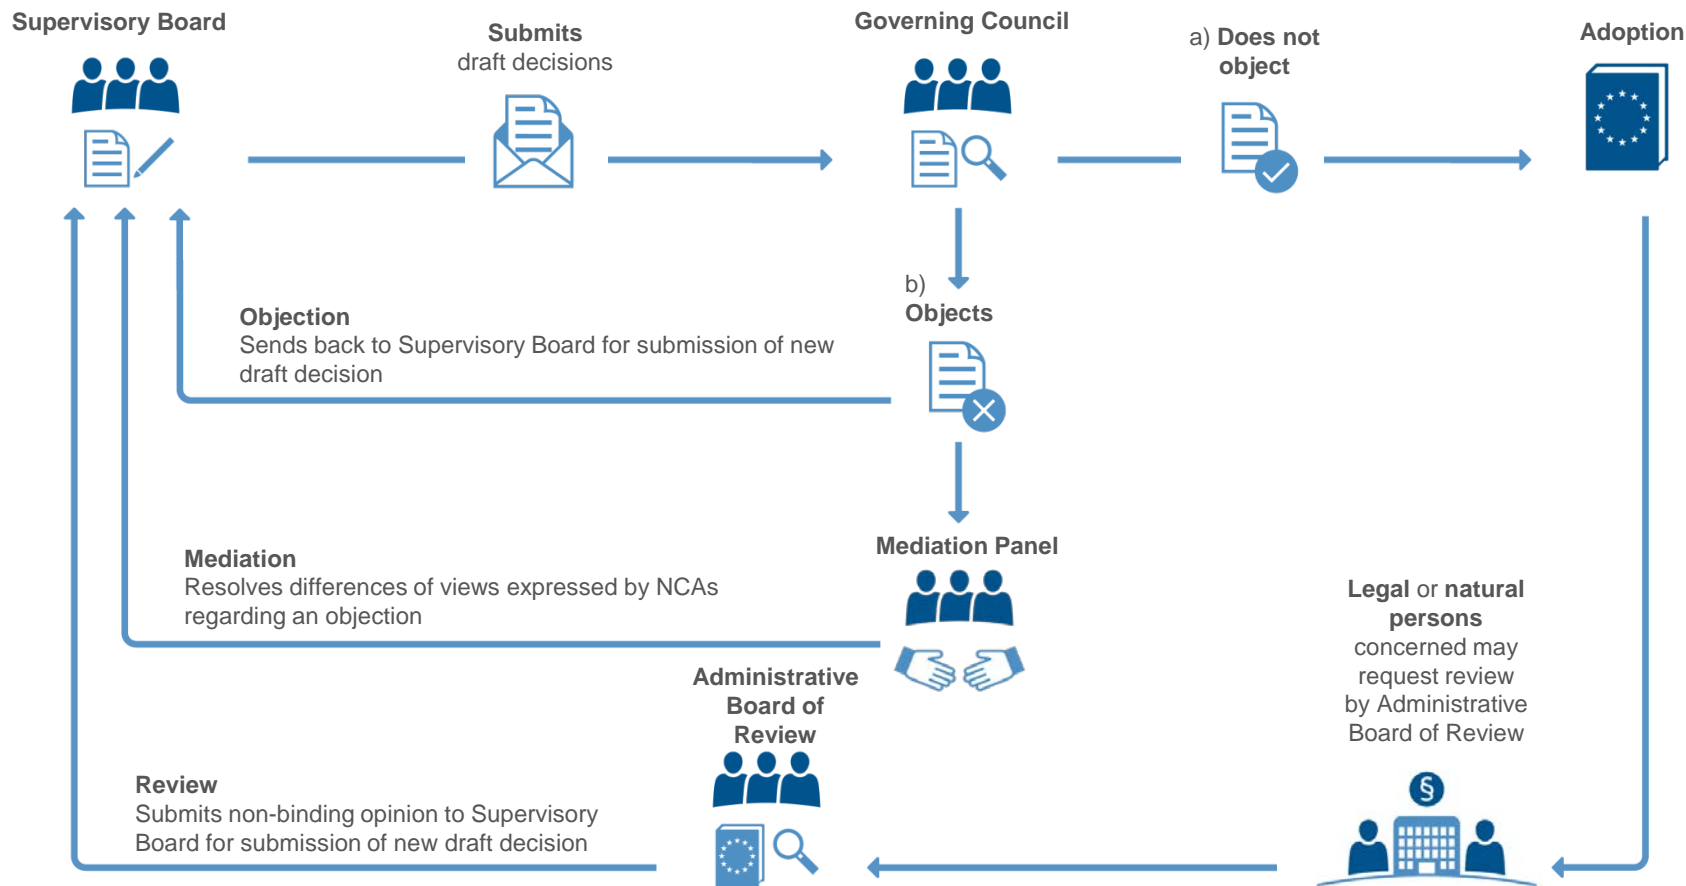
Supervisory Board

Submits
draft decisions

Governing Council

a) Does not object

Adoption

b)
Objects

Objection
Sends back to Supervisory Board for submission of new draft decision

Mediation Panel

Mediation
Resolves differences of views expressed by NCAs regarding an objection

Legal or natural persons concerned may request review by Administrative Board of Review

Administrative Board of Review

Review
Submits non-binding opinion to Supervisory Board for submission of new draft decision

§